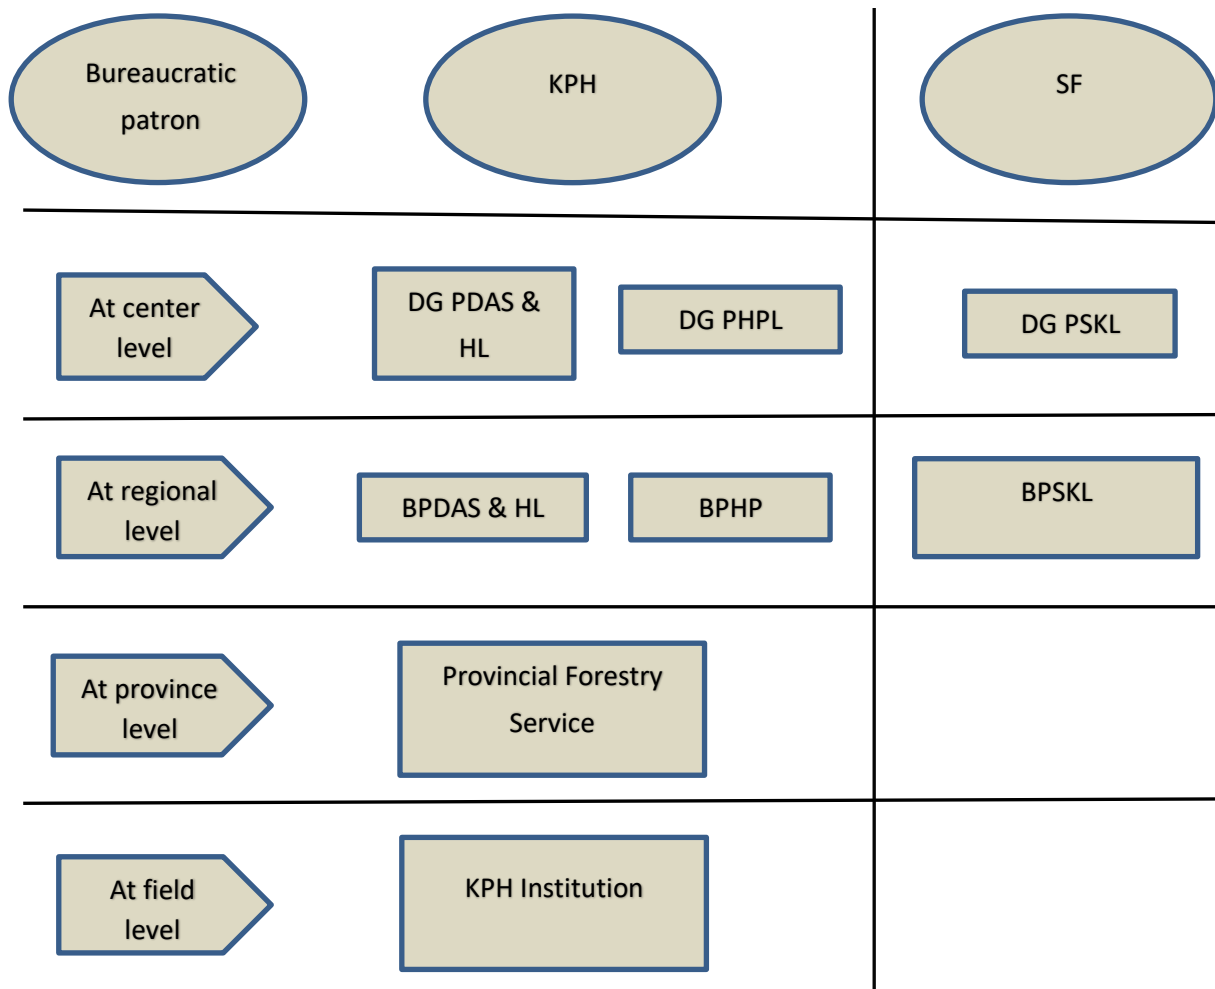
Bureaucratic patron

KPH

SF

At center level

DG PDAS & HL

DG PHPL

DG PSKL

At regional level

BPDAS & HL

BPHP

BPSKL

At province level

Provincial Forestry Service

At field level

KPH Institution